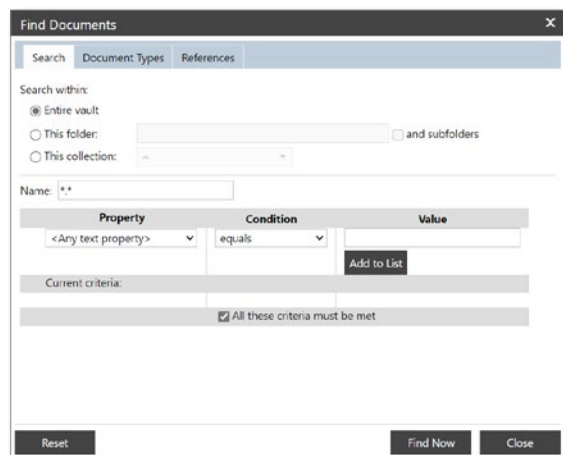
Find Documents ×

Search | Document Types | References

Search within:

Entire vault

This folder: and subfolders

This collection:

Name: \*.\*

| Property | Condition | Value |
|---|---|---|
| <Any text property> | equals | |
| | | Add to List |

Current criteria:

All these criteria must be met

Reset

Find Now

Close